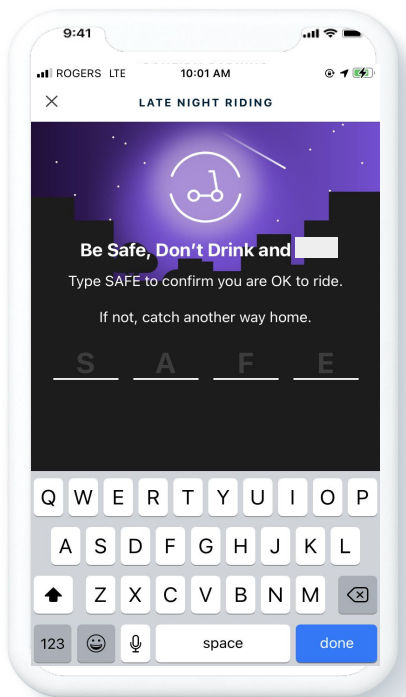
9:41

ROGERS LTE 10:01 AM

LATE NIGHT RIDING

Be Safe, Don't Drink and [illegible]

Type SAFE to confirm you are OK to ride.

If not, catch another way home.

S A F E

Q W E R T Y U I O P
A S D F G H J K L
Z X C V B N M
123 space done